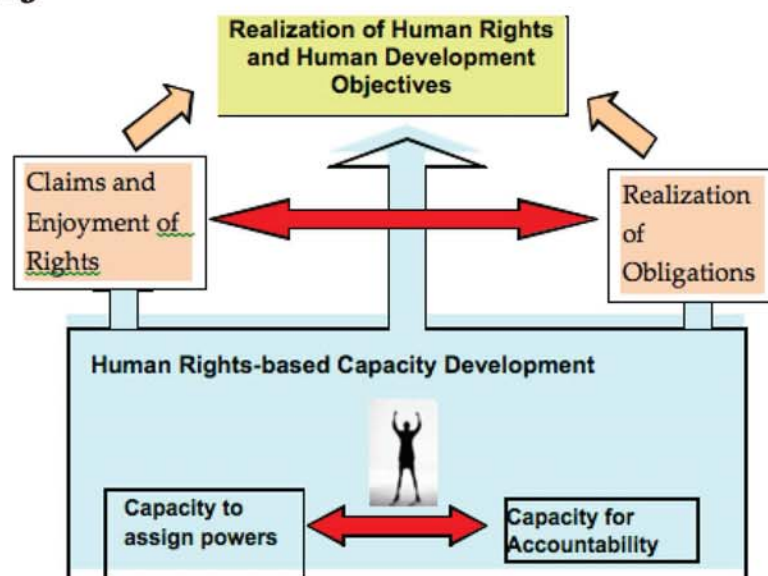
Realization of Human Rights and Human Development Objectives

Claims and Enjoyment of Rights

Realization of Obligations

Human Rights-based Capacity Development

Capacity to assign powers

Capacity for Accountability